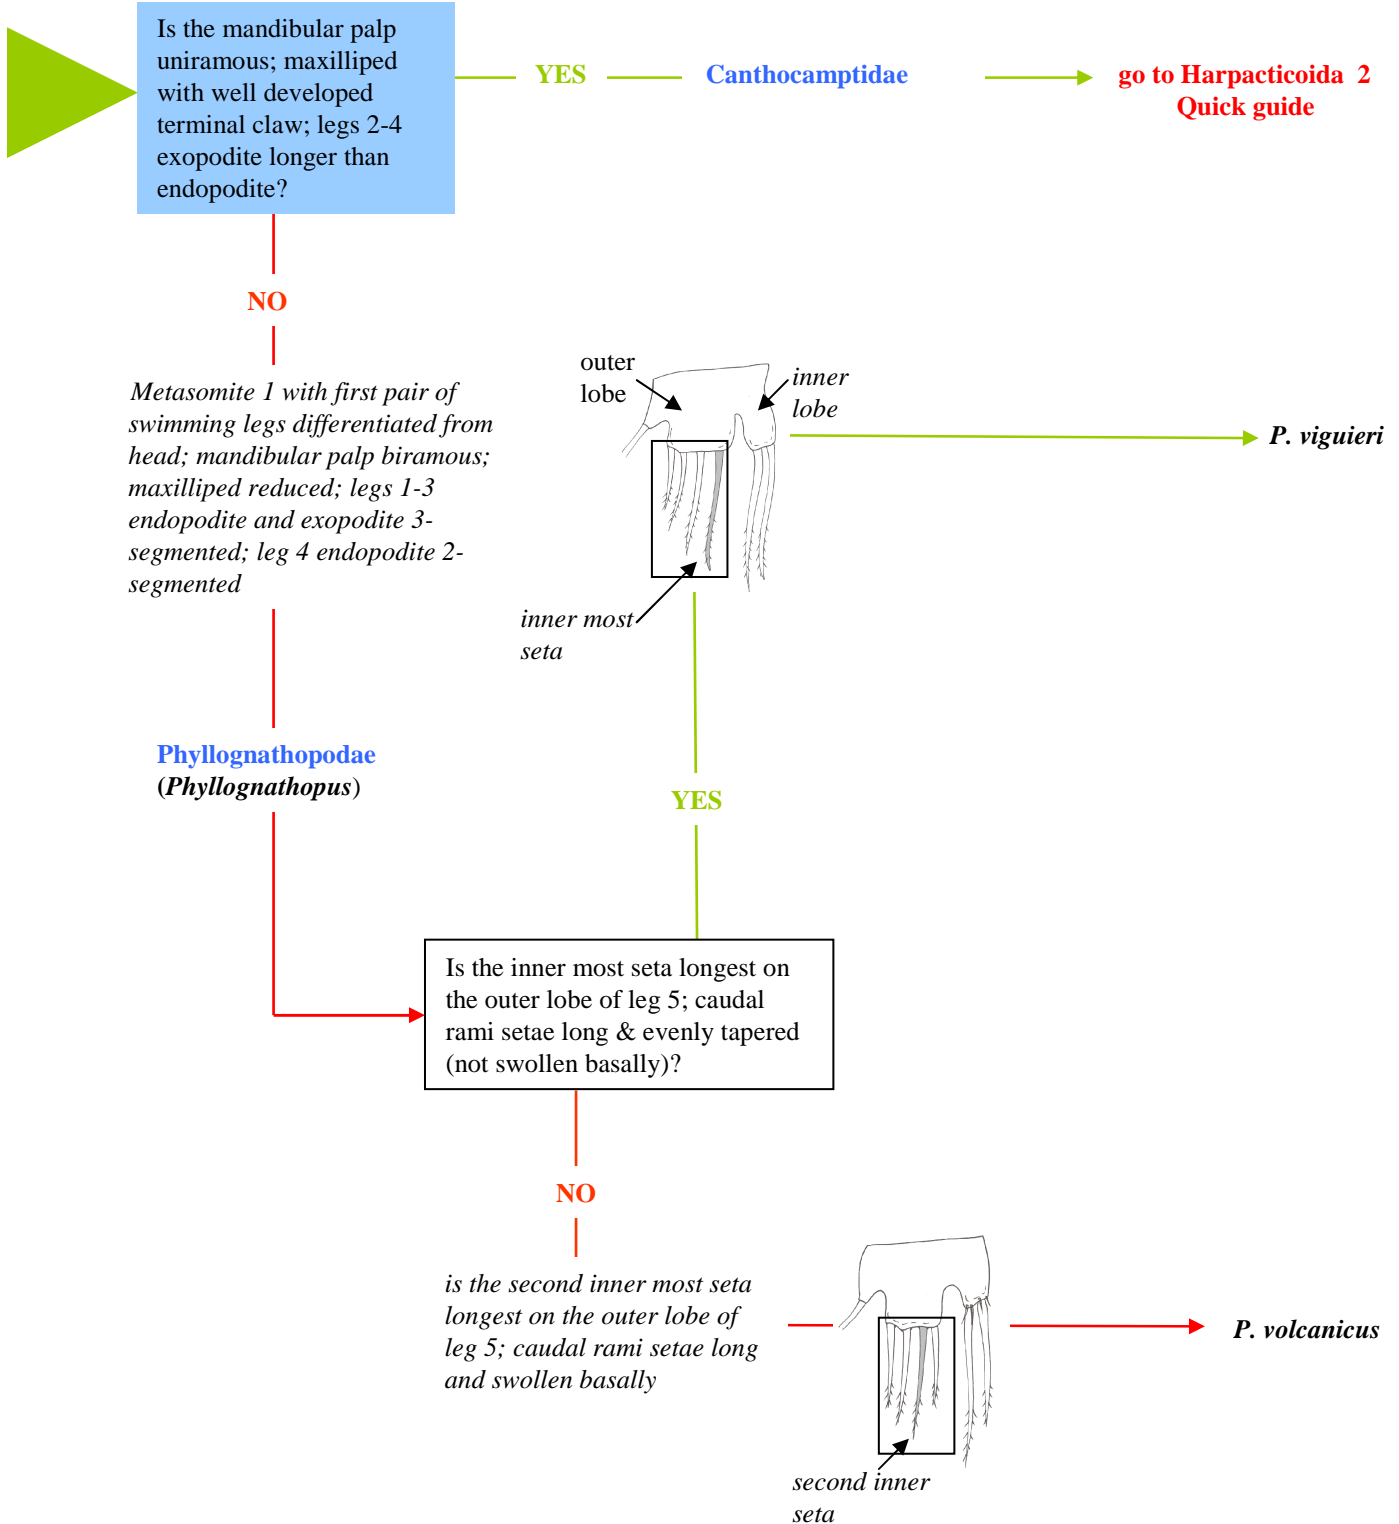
Is the mandibular palp uniramous; maxilliped with well developed terminal claw; legs 2-4 exopodite longer than endopodite?

YES

Canthocamptidae

go to Harpacticoida 2 Quick guide

NO

*Metasomite 1 with first pair of swimming legs differentiated from head; mandibular palp biramous; maxilliped reduced; legs 1-3 endopodite and exopodite 3-segmented; leg 4 endopodite 2-segmented*

outer lobe

*inner lobe*

*inner most seta*

***P. viguieri***

**Phyllognathopodae**
**(*Phyllognathopus*)**

YES

Is the inner most seta longest on the outer lobe of leg 5; caudal rami setae long & evenly tapered (not swollen basally)?

NO

*is the second inner most seta longest on the outer lobe of leg 5; caudal rami setae long and swollen basally*

***P. volcanicus***

*second inner seta*